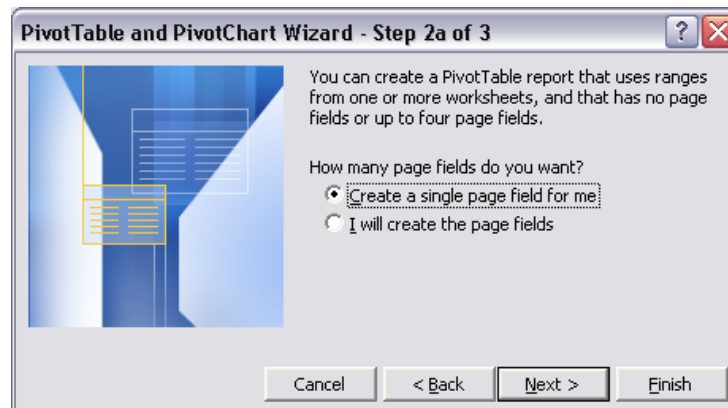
PivotTable and PivotChart Wizard - Step 2a of 3

?

You can create a PivotTable report that uses ranges from one or more worksheets, and that has no page fields or up to four page fields.

How many page fields do you want?

Create a single page field for me

I will create the page fields

Cancel

< Back

Next >

Finish